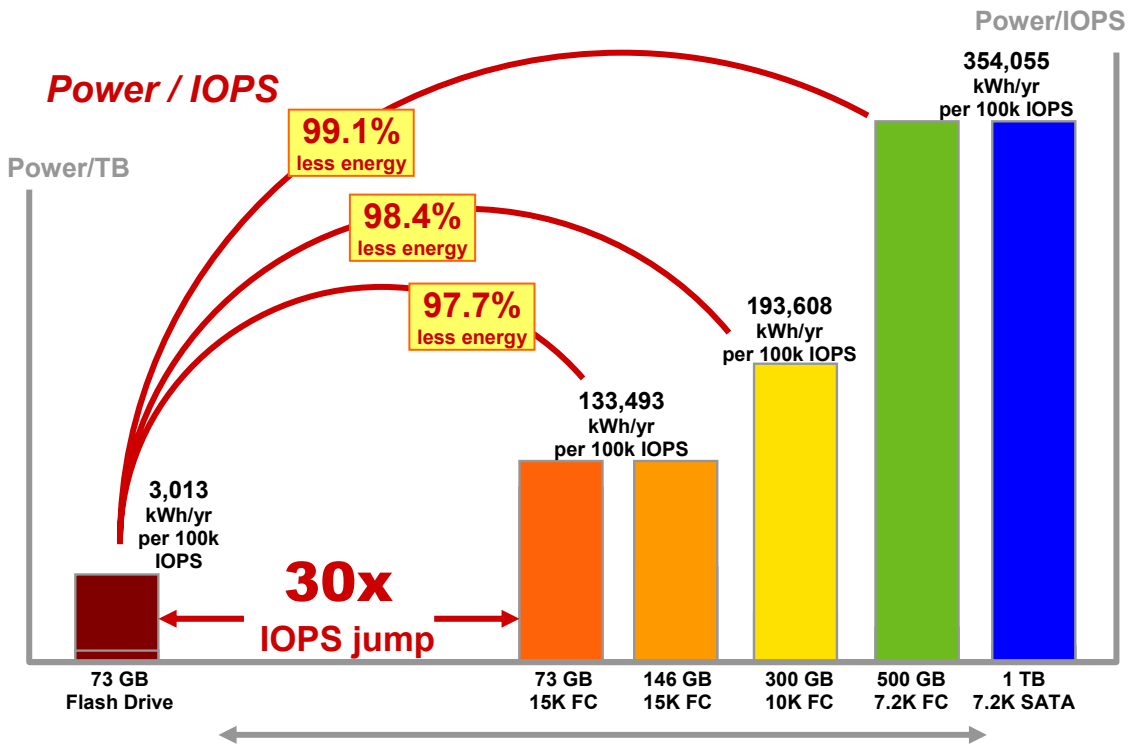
Power / IOPS

Power/IOPS

Power/TB

99.1% less energy

98.4% less energy

97.7% less energy

354,055 kWh/yr per 100k IOPS

193,608 kWh/yr per 100k IOPS

133,493 kWh/yr per 100k IOPS

3,013 kWh/yr per 100k IOPS

30x IOPS jump

73 GB Flash Drive

73 GB 15K FC

146 GB 15K FC

300 GB 10K FC

500 GB 7.2K FC

1 TB 7.2K SATA